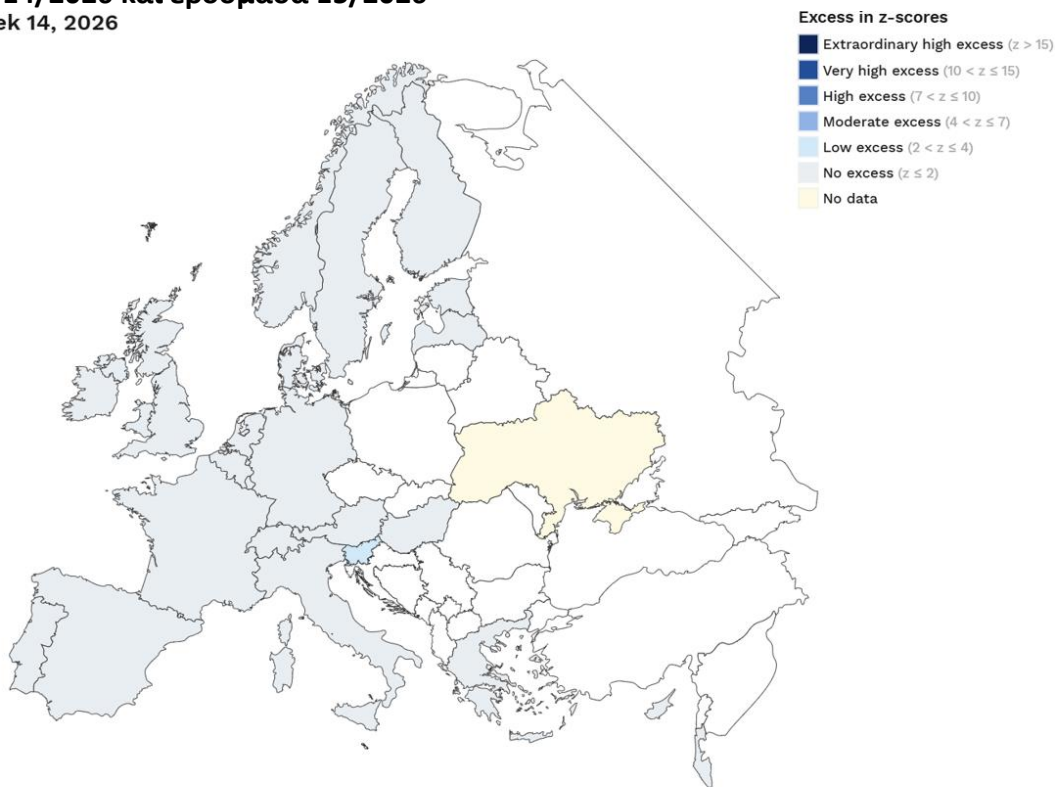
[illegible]14/2026 και εβδομάδα 15/2026
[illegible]ek 14, 2026

Excess in z-scores
Extraordinary high excess ($z > 15$)
Very high excess ($10 < z \leq 15$)
High excess ($7 < z \leq 10$)
Moderate excess ($4 < z \leq 7$)
Low excess ($2 < z \leq 4$)
No excess ($z \leq 2$)
No data